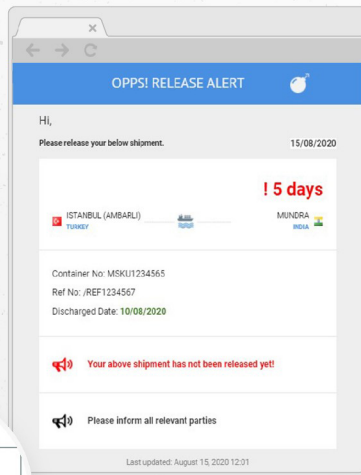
OPPS! RELEASE ALERT

Hi,

Please release your below shipment.

15/08/2020

! 5 days

ISTANBUL (AMBARLI)
TURKEY

MUNDRA
INDIA

Container No: MSKU1234565

Ref No: /REF1234567

Discharged Date: 10/08/2020

Your above shipment has not been released yet!

Please inform all relevant parties

Last updated: August 15, 2020 12:01